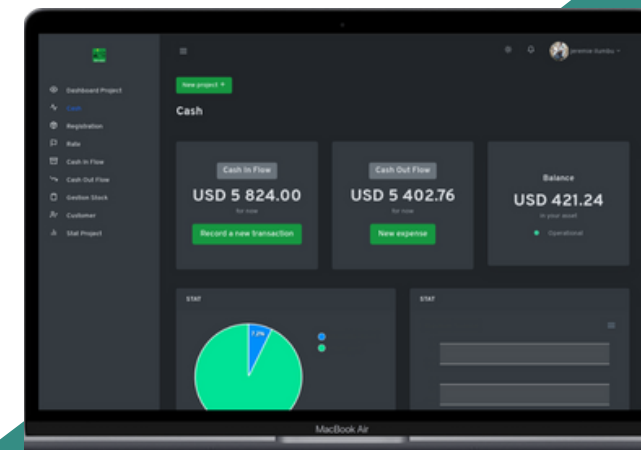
Dashboard Project
Cash
Registration
Rate
Cash In Flow
Cash Out Flow
Gestion Stock
Customer
Stat Project

jeremie-kumbu

New project +

Cash

Cash In Flow
USD 5 824.00
for now
Record a new transaction

Cash Out Flow
USD 5 402.76
for now
New expense

Balance
USD 421.24
in your asset
Operational

STAT
7.2%

STAT

MacBook Air